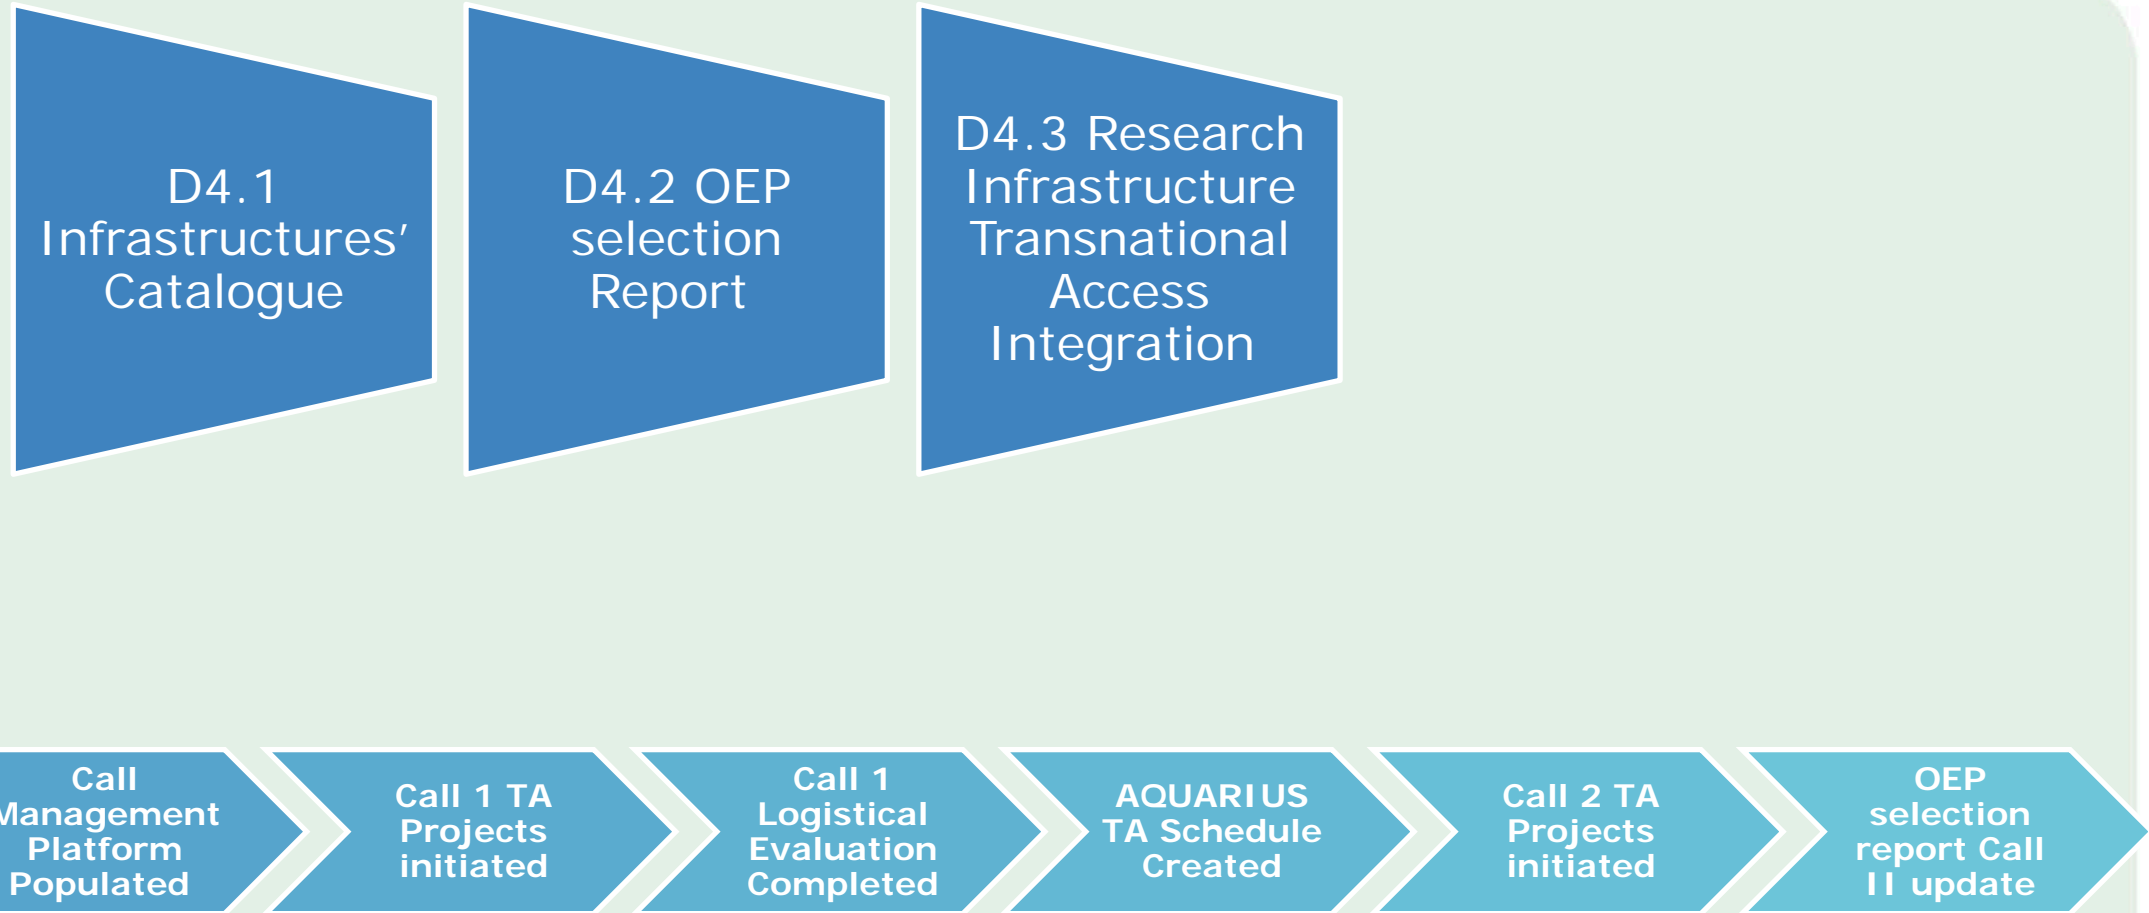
D4.1 Infrastructures' Catalogue

D4.2 OEP selection Report

D4.3 Research Infrastructure Transnational Access Integration

Call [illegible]anagement Platform Populated

Call 1 TA Projects initiated

Call 1 Logistical Evaluation Completed

AQUARIUS TA Schedule Created

Call 2 TA Projects initiated

OEP selection report Call II update